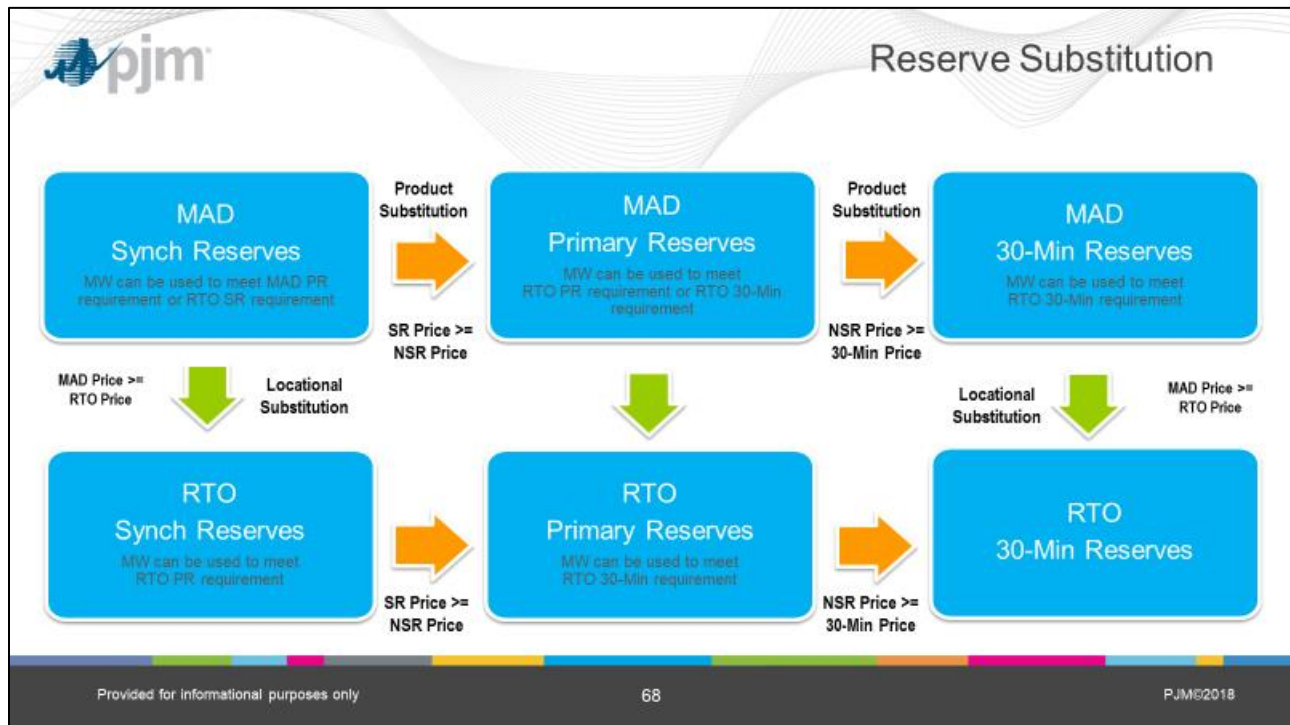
pjm

Reserve Substitution

MAD
Synch Reserves
MW can be used to meet MAD PR requirement or RTO SR requirement

Product Substitution

SR Price >= NSR Price

MAD
Primary Reserves
MW can be used to meet RTO PR requirement or RTO 30-Min requirement

Product Substitution

NSR Price >= 30-Min Price

MAD
30-Min Reserves
MW can be used to meet RTO 30-Min requirement

MAD Price >= RTO Price

Locational Substitution

Locational Substitution

MAD Price >= RTO Price

RTO
Synch Reserves
MW can be used to meet RTO PR requirement

SR Price >= NSR Price

RTO
Primary Reserves
MW can be used to meet RTO 30-Min requirement

NSR Price >= 30-Min Price

RTO
30-Min Reserves

Provided for informational purposes only

68

PJM©2018